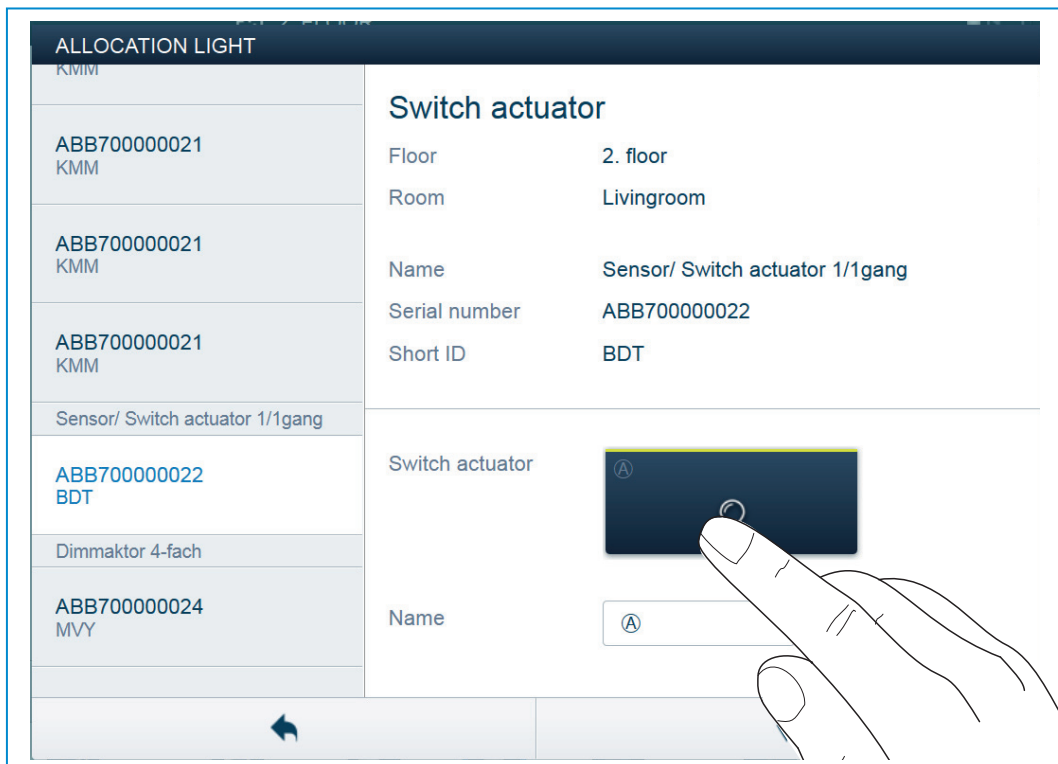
ALLOCATION LIGHT

KMM

ABB700000021
KMM

ABB700000021
KMM

ABB700000021
KMM

Sensor/ Switch actuator 1/1gang

ABB700000022
BDT

Dimmaktor 4-fach

ABB700000024
MVY

Switch actuator

| | |
|---|---|
| Floor | 2. floor |
| Room | Livingroom |
| Name | Sensor/ Switch actuator 1/1gang |
| Serial number | ABB700000022 |
| Short ID | BDT |

Switch actuator
Ⓐ

Name
Ⓐ